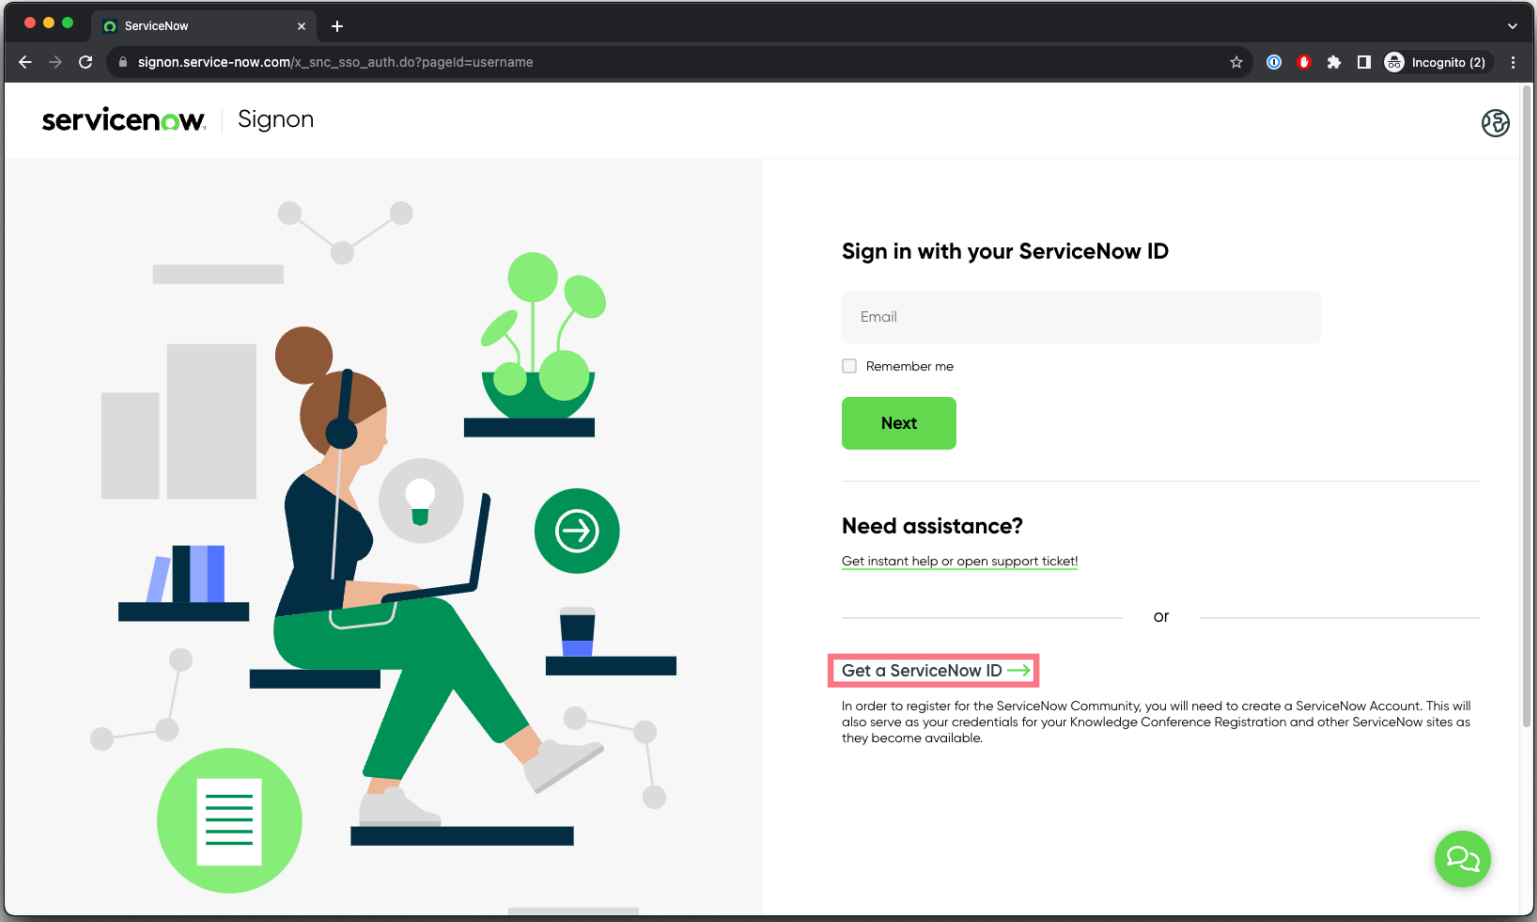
ServiceNow

signon.service-now.com/x_snc_sso_auth.do?pageId=username

Incognito (2)

servicenow | Signon

Sign in with your ServiceNow ID

Email

Remember me

Next

Need assistance?

Get instant help or open support ticket!

or

Get a ServiceNow ID →

In order to register for the ServiceNow Community, you will need to create a ServiceNow Account. This will also serve as your credentials for your Knowledge Conference Registration and other ServiceNow sites as they become available.